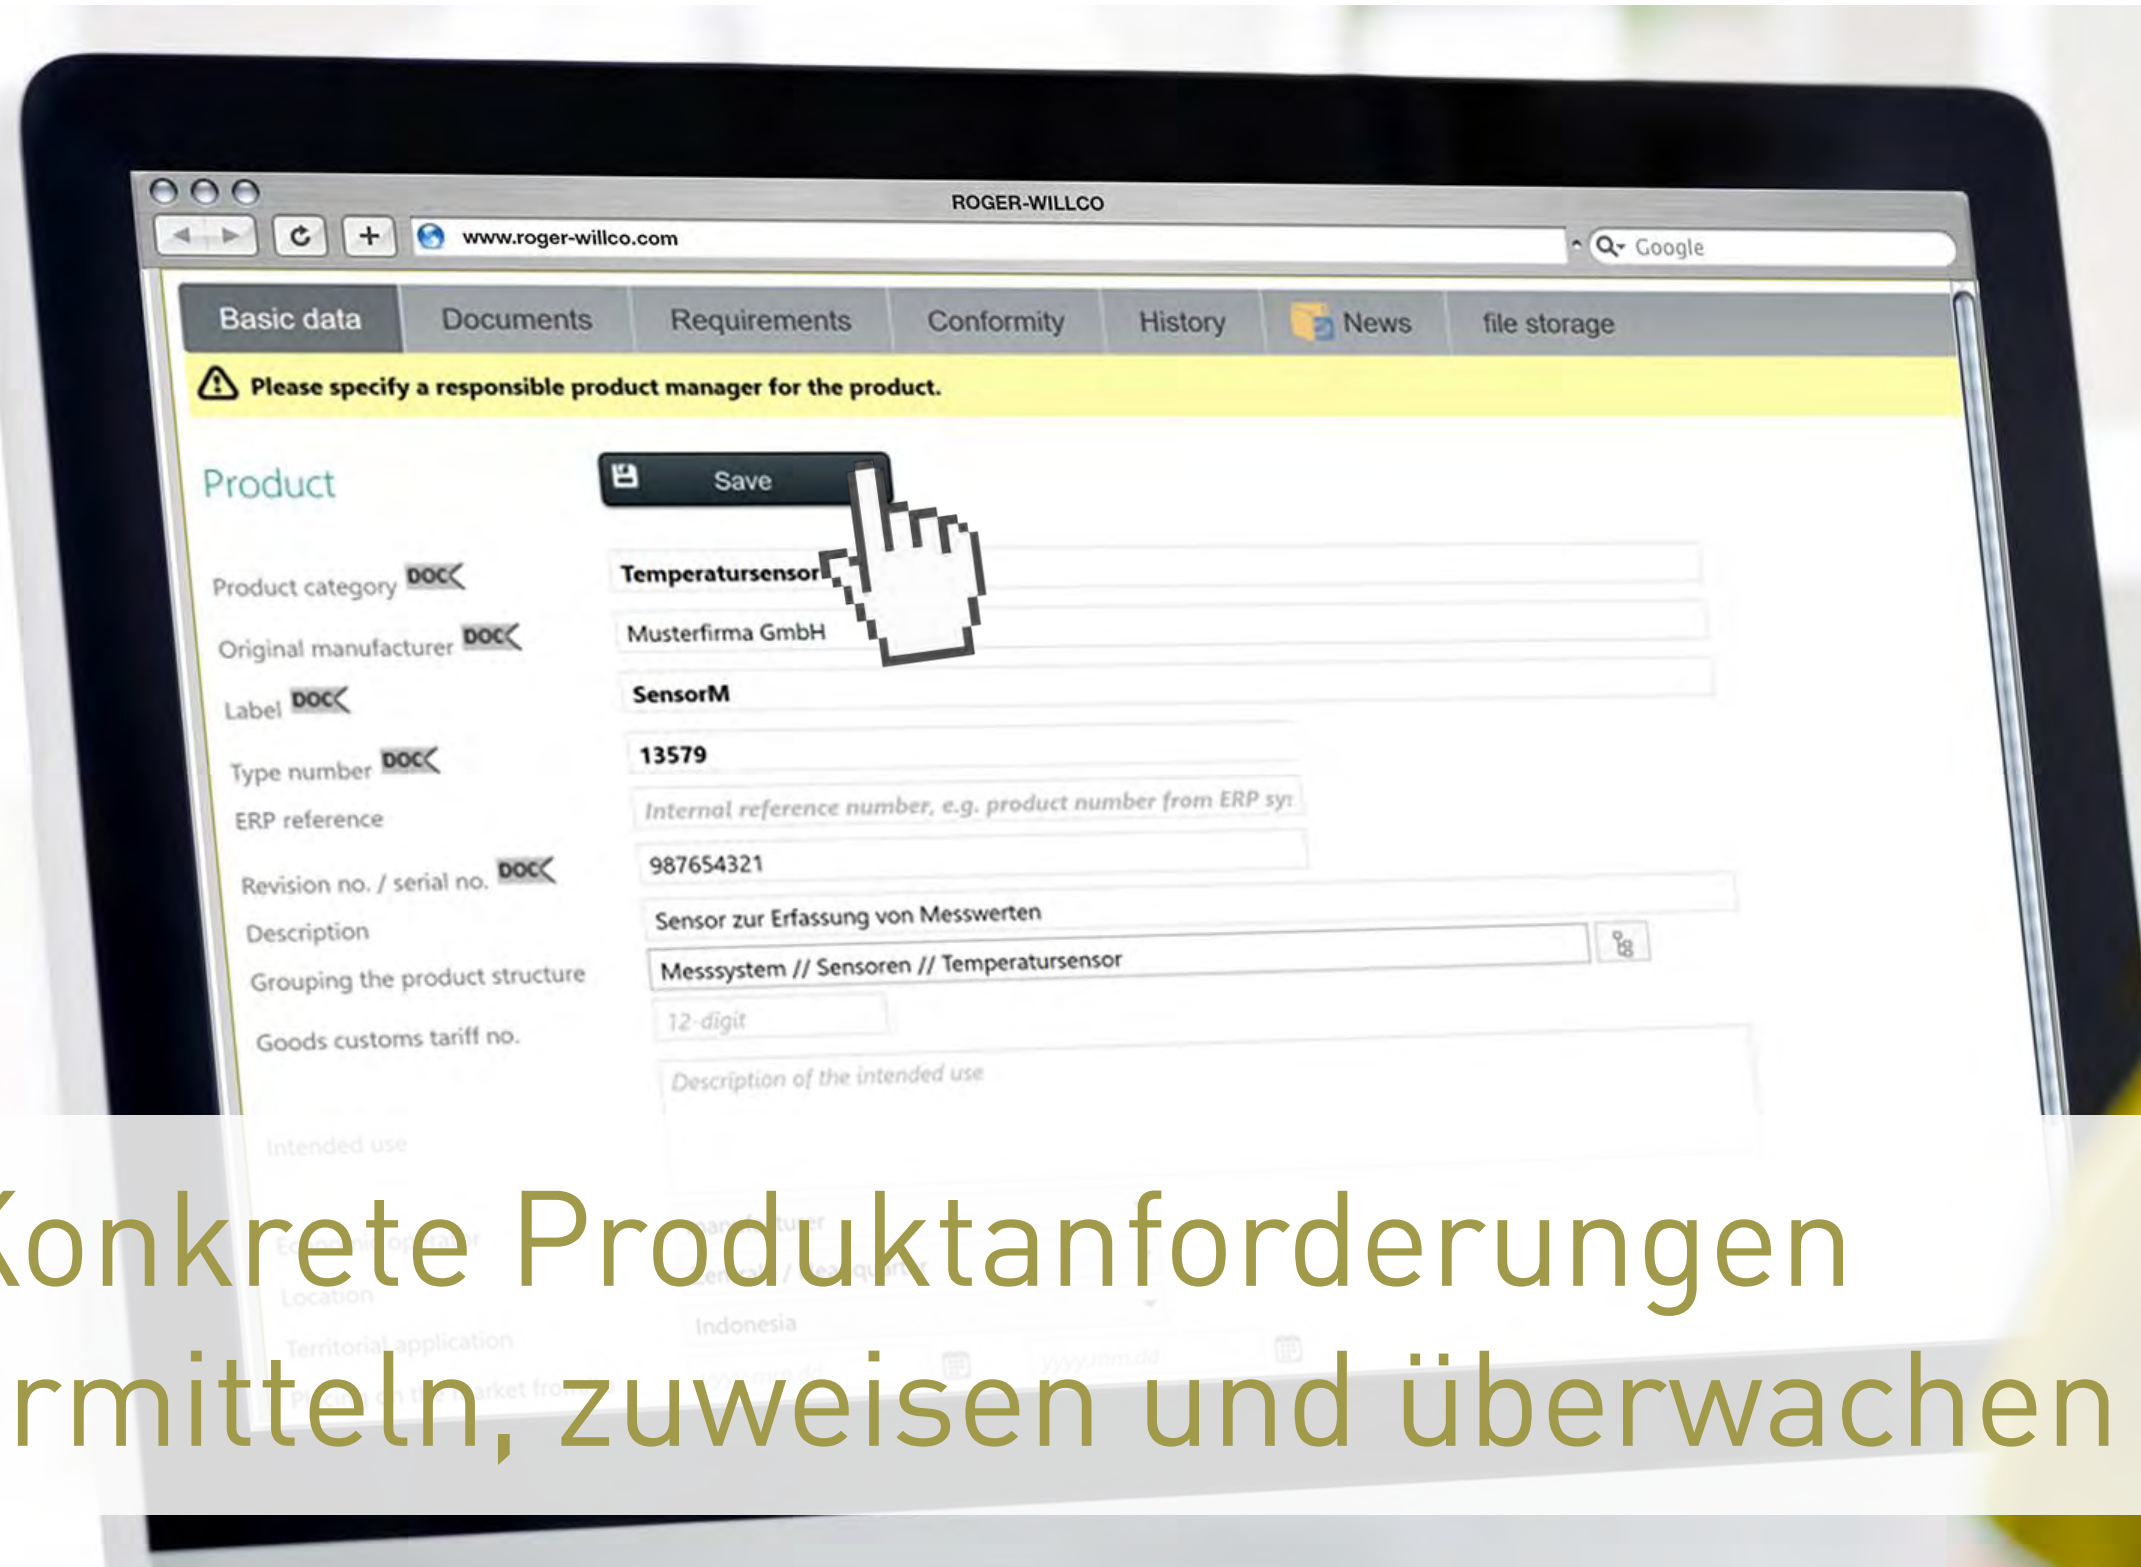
ROGER-WILLCO

www.roger-willco.com

Google

Basic data | Documents | Requirements | Conformity | History | News | file storage

Please specify a responsible product manager for the product.

Product

Save

Product category DOC Temperatursensor

Original manufacturer DOC Musterfirma GmbH

Label DOC SensorM

Type number DOC 13579

ERP reference Internal reference number, e.g. product number from ERP sy:

Revision no. / serial no. DOC 987654321

Description Sensor zur Erfassung von Messwerten

Grouping the product structure Messsystem // Sensoren // Temperatursensor

Goods customs tariff no. 12-digit

Description of the intended use

Intended use

Indonesia

onkrete Produktanforderungen rmitteln, zuweisen und überwachen